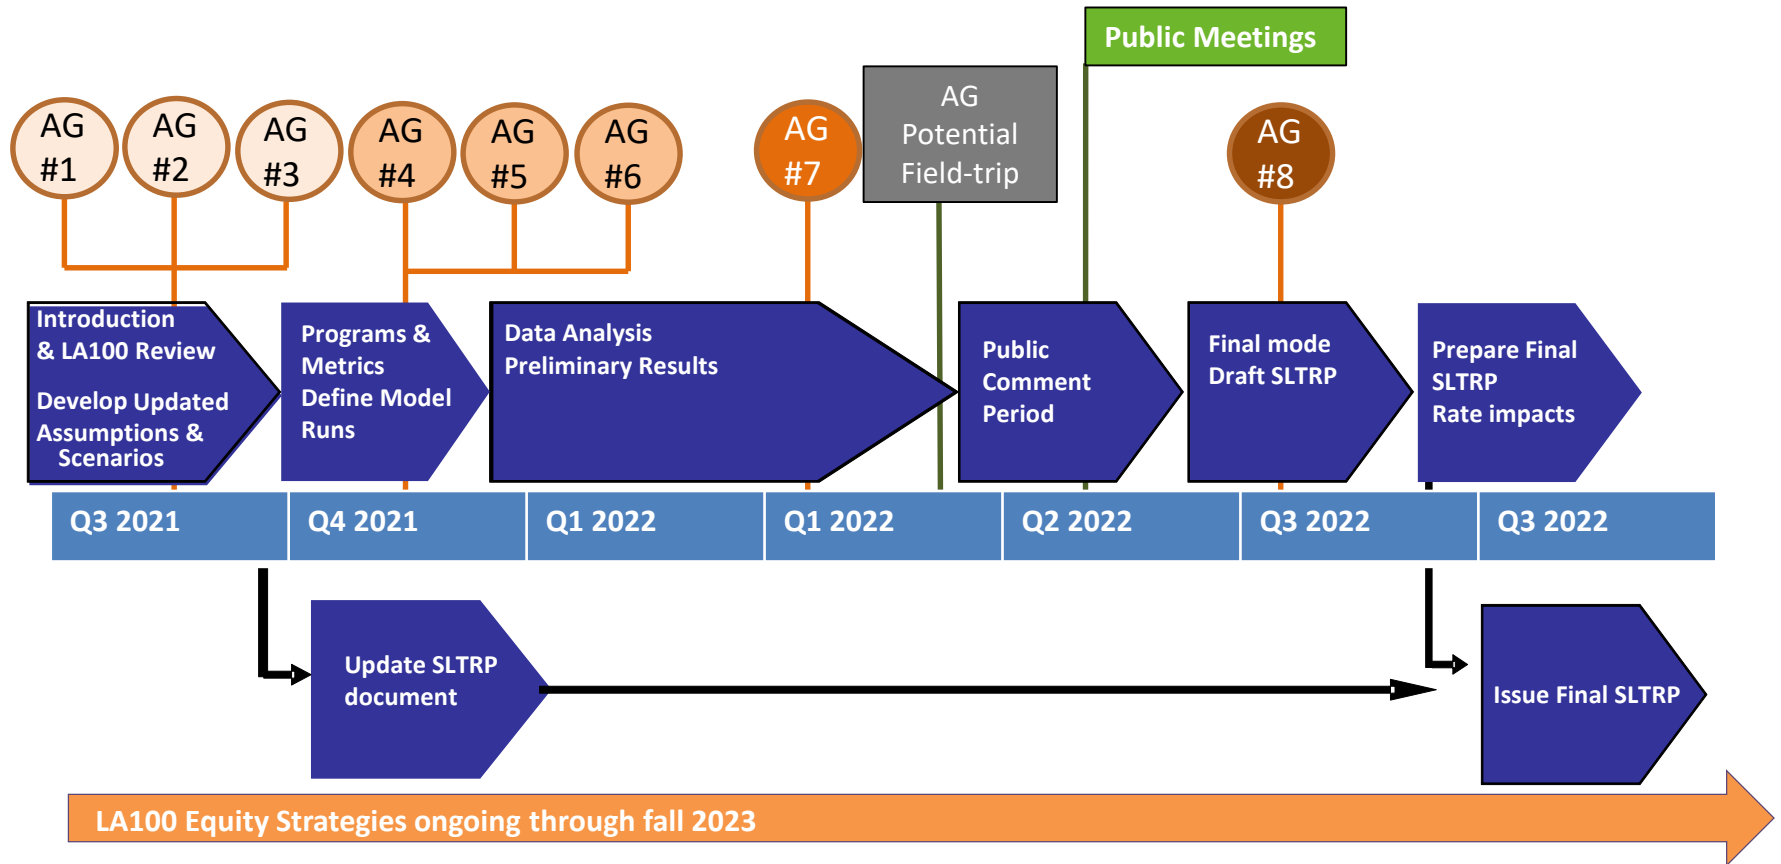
Public Meetings

AG #1

AG #2

AG #3

AG #4

AG #5

AG #6

AG #7

AG Potential Field-trip

AG #8

Introduction & LA100 Review

Develop Updated Assumptions & Scenarios

Programs & Metrics Define Model Runs

Data Analysis Preliminary Results

Public Comment Period

Final mode Draft SLTRP

Prepare Final SLTRP Rate impacts

| Q3 2021 | Q4 2021 | Q1 2022 | Q1 2022 | Q2 2022 | Q3 2022 | Q3 2022 |
|---|---|---|---|---|---|---|

Update SLTRP document

Issue Final SLTRP

LA100 Equity Strategies ongoing through fall 2023